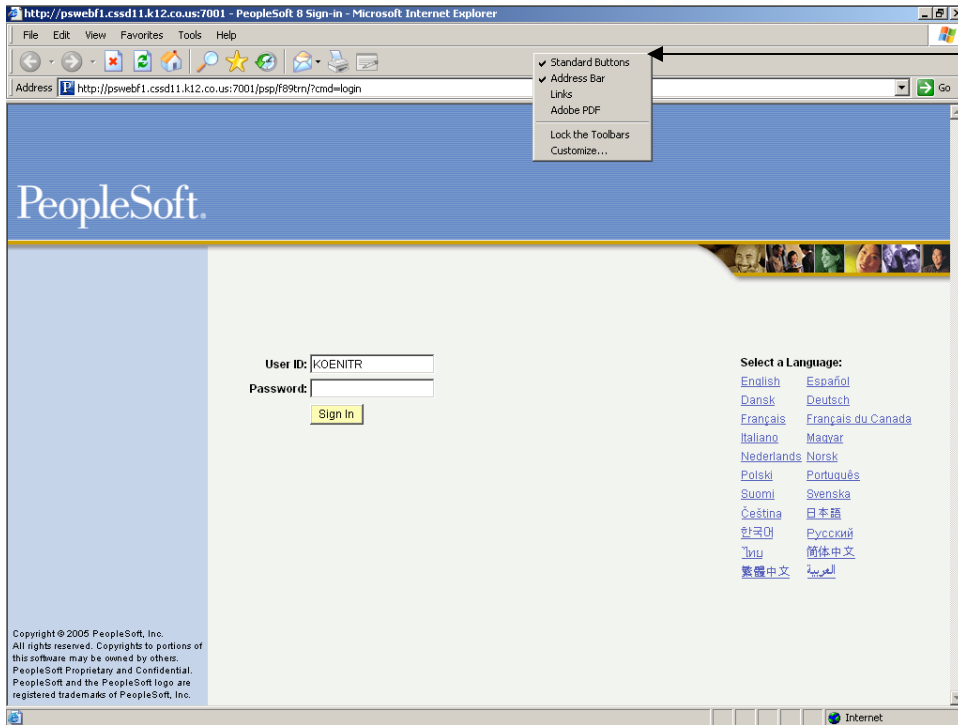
http://pswebf1.cssd11.k12.co.us:7001 - PeopleSoft 8 Sign-in - Microsoft Internet Explorer

File Edit View Favorites Tools Help

Standard Buttons
Address Bar
Links
Adobe PDF
Lock the Toolbars
Customize...

Address http://pswebf1.cssd11.k12.co.us:7001/psp/f89trn/?cmd=login

Go

PeopleSoft.

User ID: KOENITR
Password:
Sign In

Select a Language:

| | |
|---|---|
| English | Español |
| Dansk | Deutsch |
| Français | Français du Canada |
| Italiano | Magyar |
| Nederlands | Norsk |
| Polski | Português |
| Suomi | Svenska |
| Čeština | 日本語 |
| 한국어 | Русский |
| ไทย | 简体中文 |
| 繁體中文 | العربية |

Copyright © 2005 PeopleSoft, Inc. All rights reserved. Copyrights to portions of this software may be owned by others. PeopleSoft Proprietary and Confidential. PeopleSoft and the PeopleSoft logo are registered trademarks of PeopleSoft, Inc.

Internet